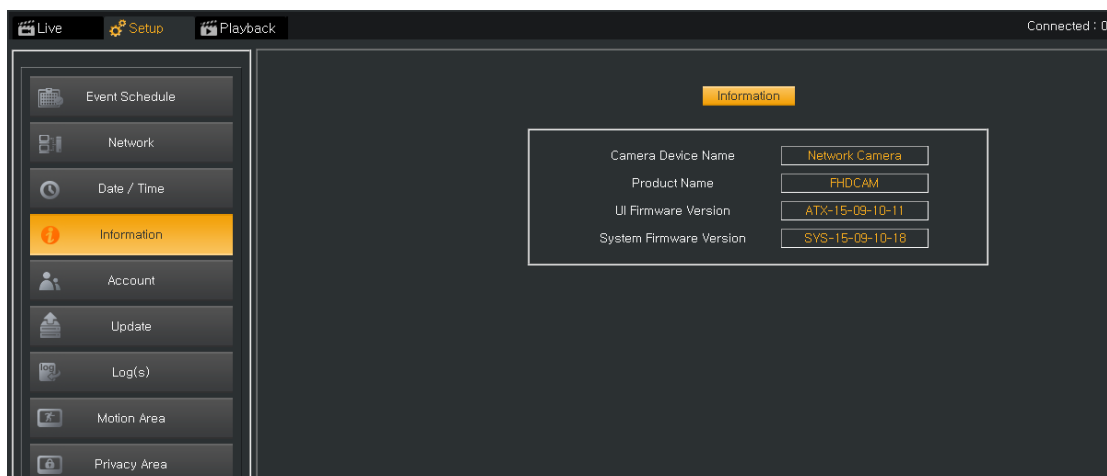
Live Setup Playback

Connected : 0

Event Schedule
Network
Date / Time
Information
Account
Update
log
Log(s)
Motion Area
Privacy Area

Information

| Camera Device Name | Network Camera |
|---|---|
| Product Name | FHDCAM |
| UI Firmware Version | ATX-15-09-10-11 |
| System Firmware Version | SYS-15-09-10-18 |